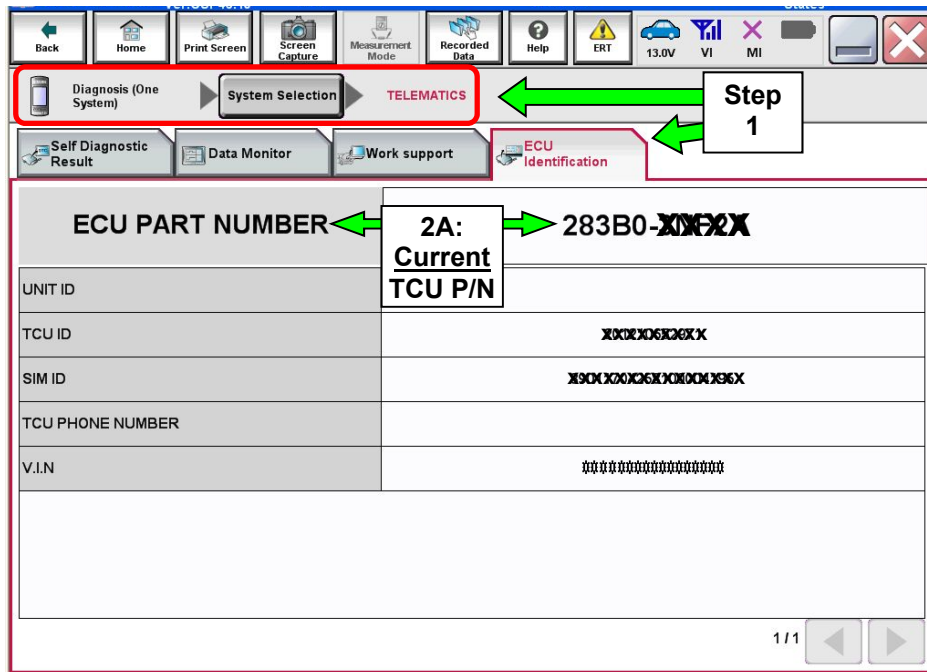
Back Home Print Screen Screen Capture Measurement Mode Recorded Data Help ERT 13.0V VI MI

Diagnosis (One System) System Selection TELEMATICS

Step 1

Self Diagnostic Result Data Monitor Work support ECU Identification

ECU PART NUMBER 2A: Current TCU P/N 283B0-XXXXX

| UNIT ID | |
|---|---|
| TCU ID | XXXXXXXXXX |
| SIM ID | XXXXXXXXXXXXXXXXXXX |
| TCU PHONE NUMBER | |
| V.I.N | XXXXXXXXXXXXXXXXX |

1/1